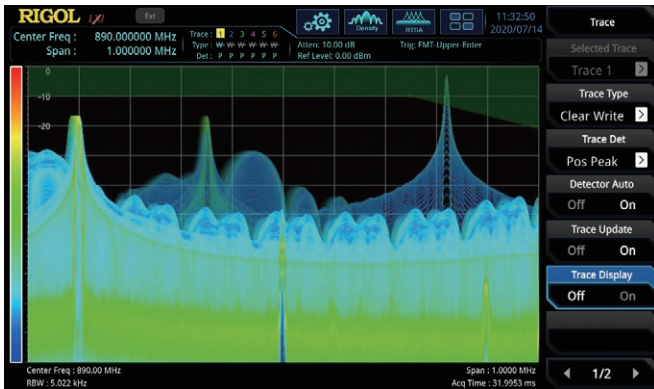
RIGOL LXI Ext

Center Freq : 890.000000 MHz
Span : 1.000000 MHz

Trace : 1 2 3 4 5 6
Type : W W W W W W
Det : P P P P P P

Density RTSA

Atten: 10.00 dB
Ref Level: 0.00 dBm

Trig: FMT-Upper-Enter

11:32:50
2020/07/14

0
-10
-20

Center Freq : 890.00 MHz
RBW : 5.022 kHz

Span : 1.0000 MHz
Acq Time : 31.9953 ms

Trace
Selected Trace
Trace 1
Trace Type
Clear Write
Trace Det
Pos Peak
Detector Auto
Off On
Trace Update
Off On
Trace Display
Off On
1/2